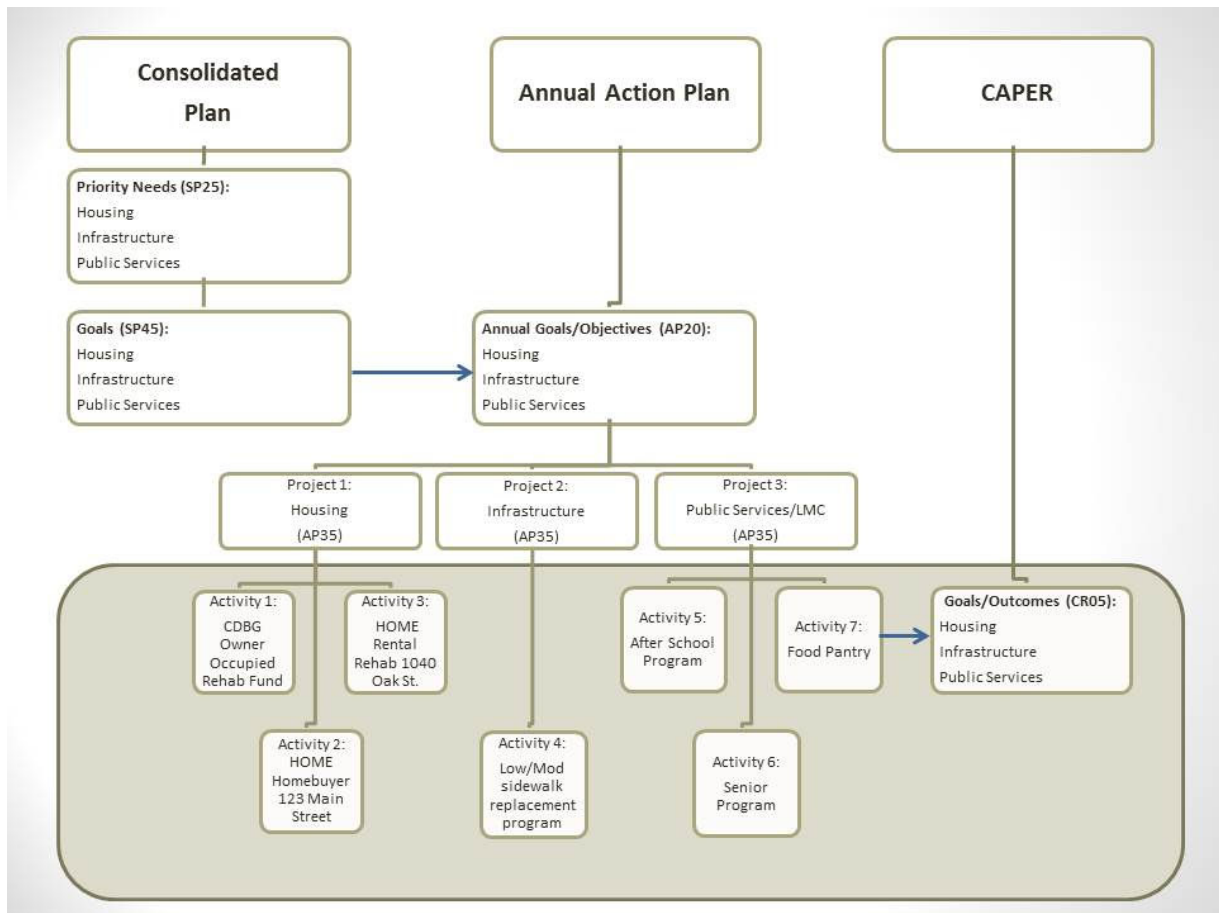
Consolidated Plan

Annual Action Plan

CAPER

Priority Needs (SP25):
Housing
Infrastructure
Public Services

Goals (SP45):
Housing
Infrastructure
Public Services

Annual Goals/Objectives (AP20):
Housing
Infrastructure
Public Services

Project 1:
Housing
(AP35)

Project 2:
Infrastructure
(AP35)

Project 3:
Public Services/LMC
(AP35)

Activity 1:
CDBG Owner Occupied Rehab Fund

Activity 3:
HOME Rental Rehab 1040 Oak St.

Activity 5:
After School Program

Activity 7:
Food Pantry

Goals/Outcomes (CR05):
Housing
Infrastructure
Public Services

Activity 2:
HOME Homebuyer 123 Main Street

Activity 4:
Low/Mod sidewalk replacement program

Activity 6:
Senior Program